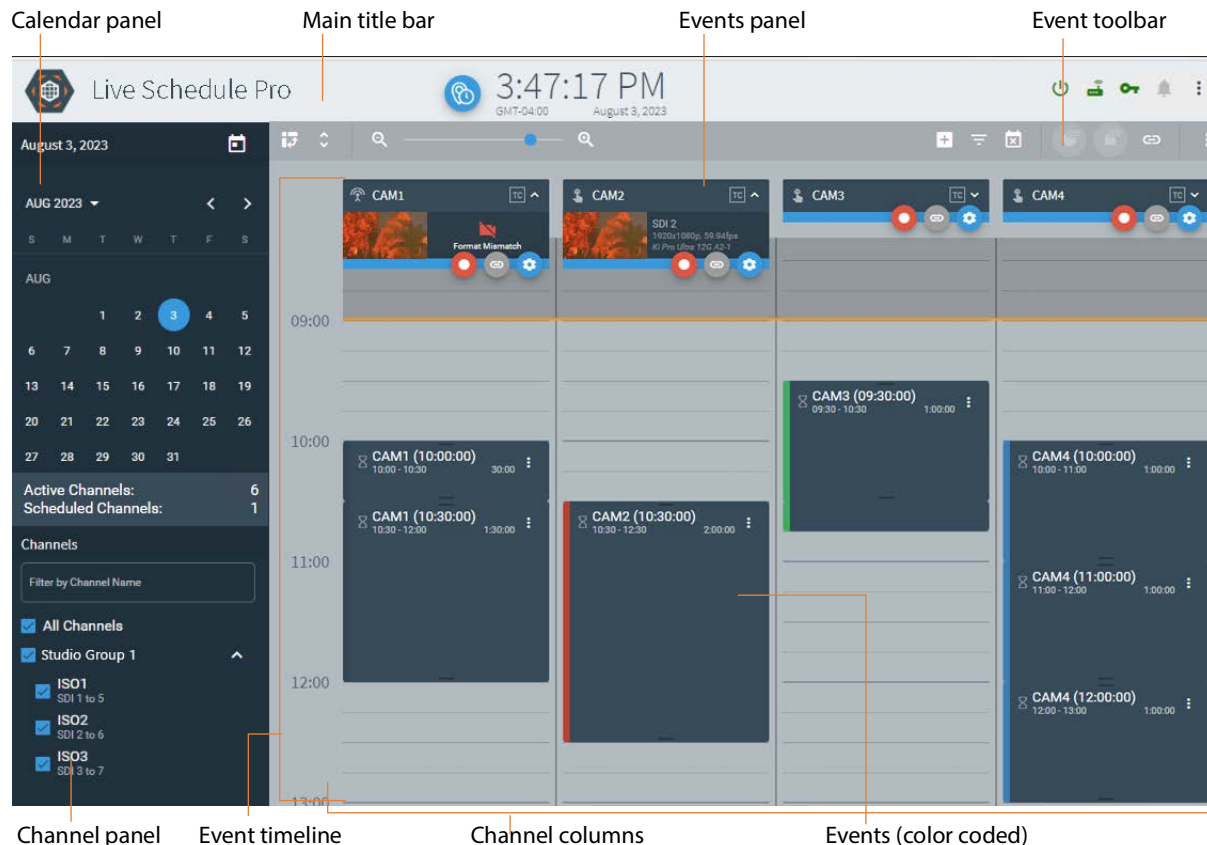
Calendar panel
Main title bar
Events panel
Event toolbar

Live Schedule Pro
3:47:17 PM
GMT-04:00
August 3, 2023

August 3, 2023
AUG 2023

| S | M | T | W | T | F | S |
|---|---|---|---|---|---|---|
| AUG | | | | | | |
| | | 1 | 2 | 3 | 4 | 5 |
| 6 | 7 | 8 | 9 | 10 | 11 | 12 |
| 13 | 14 | 15 | 16 | 17 | 18 | 19 |
| 20 | 21 | 22 | 23 | 24 | 25 | 26 |
| 27 | 28 | 29 | 30 | 31 | | |

Active Channels: 6
Scheduled Channels: 1

Channels
Filter by Channel Name
All Channels
Studio Group 1
ISO1
SDI 1 to 5
ISO2
SDI 2 to 6
ISO3
SDI 3 to 7

CAM1
TC
Format Mismatch
CAM2
TC
SDI 2
1920x1080p, 59.94fps
Ki Pro Ultra 12G A2-1
CAM3
TC
CAM4
TC

09:00
10:00
11:00
12:00
13:00

CAM3 (09:30:00)
09:30 - 10:30
1:00:00

CAM1 (10:00:00)
10:00 - 10:30
30:00

CAM1 (10:30:00)
10:30 - 12:00
1:30:00

CAM2 (10:30:00)
10:30 - 12:30
2:00:00

CAM4 (10:00:00)
10:00 - 11:00
1:00:00

CAM4 (11:00:00)
11:00 - 12:00
1:00:00

CAM4 (12:00:00)
12:00 - 13:00
1:00:00

Channel panel
Event timeline
Channel columns
Events (color coded)